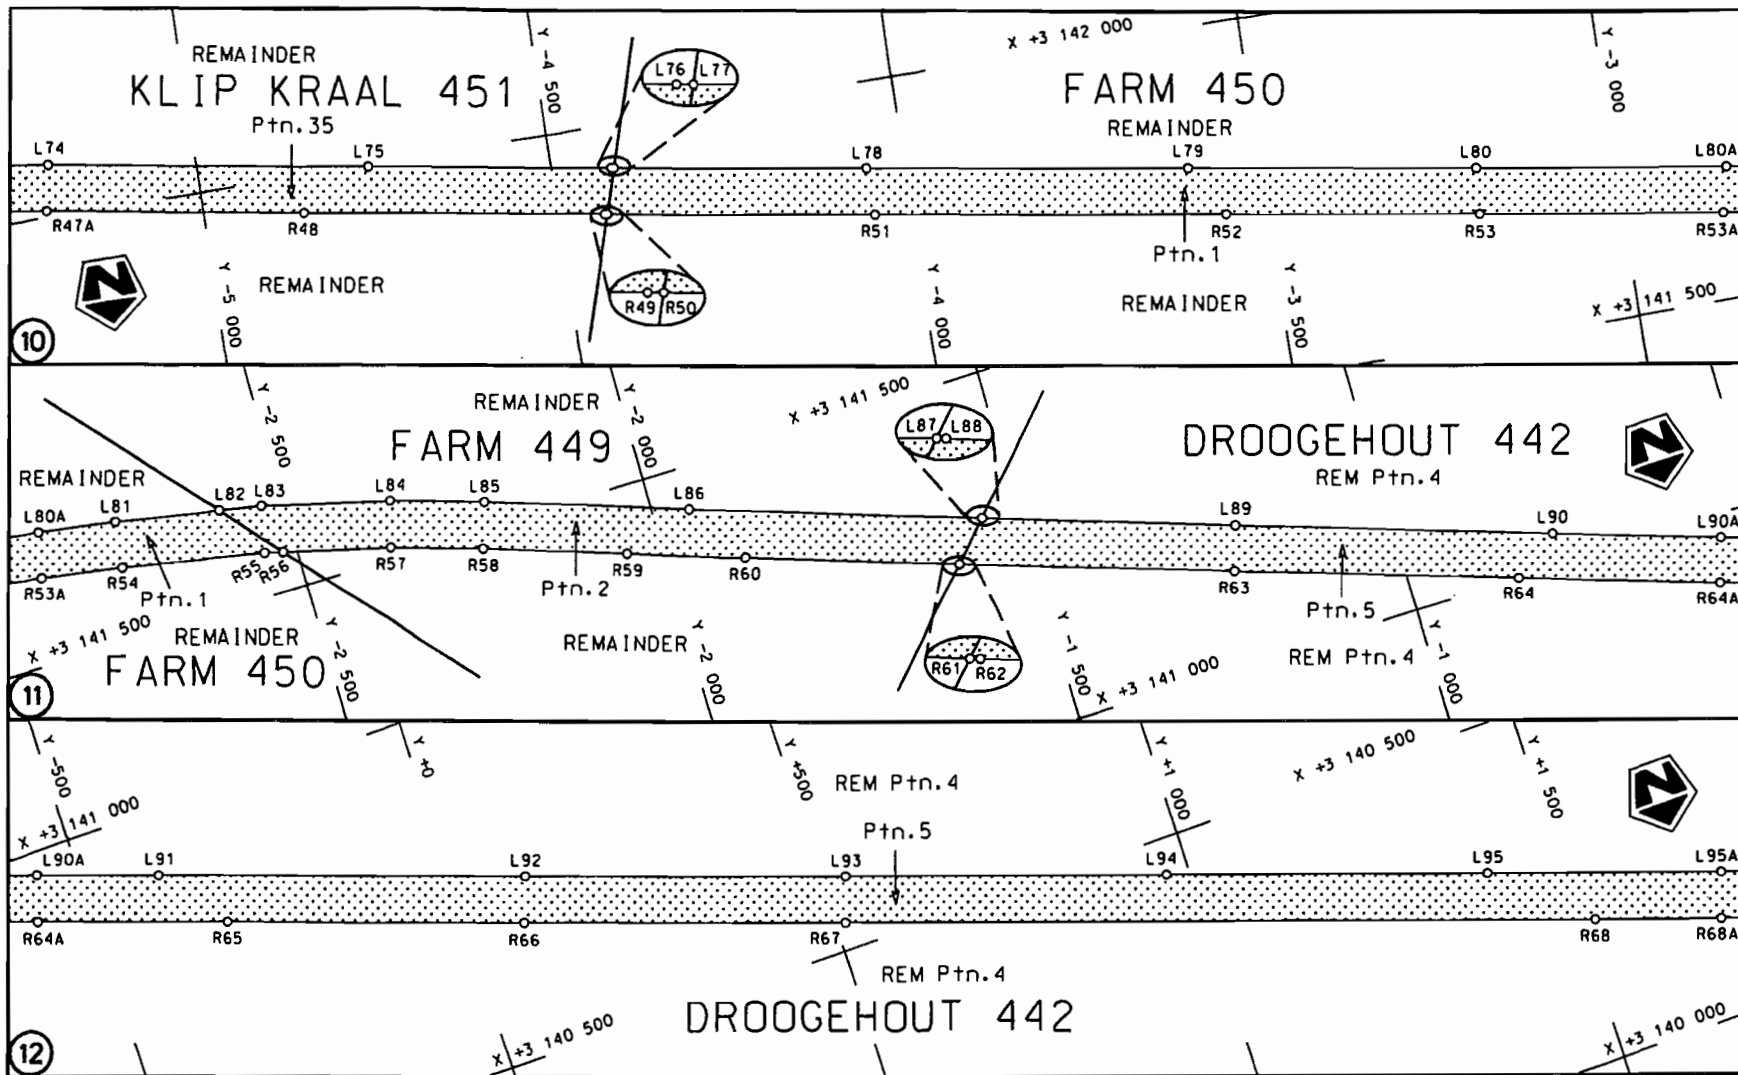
REMAINDER
KLIP KRAAL 451
Ptn.35
Y -4 500
L76 L77
X +3 142 000
FARM 450
REMAINDER
Y -3 000
L74
L75
L78
L79
L80
L80A
R47A
R48
R51
R52
R53
R53A
Ptn.1
REMAINDER
Y -5 000
R49 R50
Y -4 000
REMAINDER
Y -3 500
X +3 141 500
10

Y -2 500
REMAINDER
Y -2 000
X +3 141 500
L87 L88
FARM 449
DROOGEHOUT 442
REM Ptn.4
REMAINDER
L80A
L81
L82 L83
L84
L85
L86
L89
L90
L90A
R53A
R54
R55
R56
R57
R58
Ptn.2
R59
R60
R63
R64
R64A
Ptn.1
Ptn.5
X +3 141 500
REMAINDER
FARM 450
Y -2 500
REMAINDER
Y -2 000
R61 R62
Y -1 500
X +3 141 000
REM Ptn.4
Y -1 000
11

Y -500
Y +0
Y +500
REM Ptn.4
Y +1 000
X +3 140 500
Y +1 500
X +3 141 000
Ptn.5
L90A
L91
L92
L93
L94
L95
L95A
R64A
R65
R66
R67
R68
R68A
REM Ptn.4
DROOGEHOUT 442
X +3 140 500
X +3 140 000
12